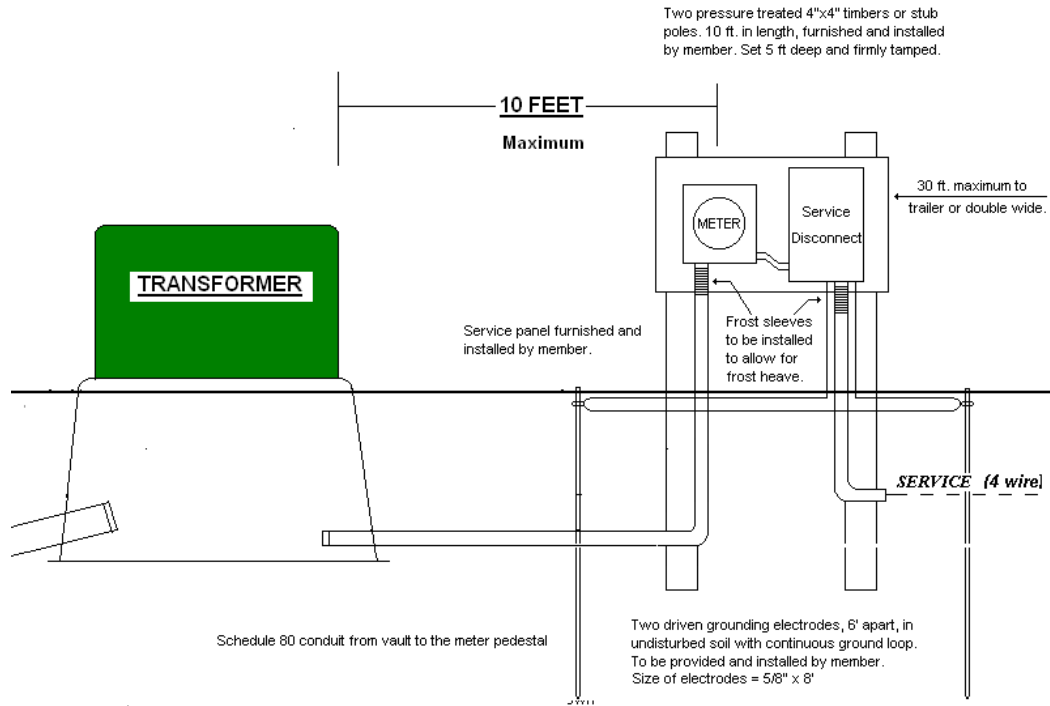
Two pressure treated 4"x4" timbers or stub poles. 10 ft. in length, furnished and installed by member. Set 5 ft deep and firmly tamped.

10 FEET

Maximum

30 ft. maximum to trailer or double wide.

METER

Service Disconnect

TRANSFORMER

Service panel furnished and installed by member.

Frost sleeves to be installed to allow for frost heave.

SERVICE (4 wire)

Schedule 80 conduit from vault to the meter pedestal

Two driven grounding electrodes, 6' apart, in undisturbed soil with continuous ground loop. To be provided and installed by member. Size of electrodes = 5/8" x 8'